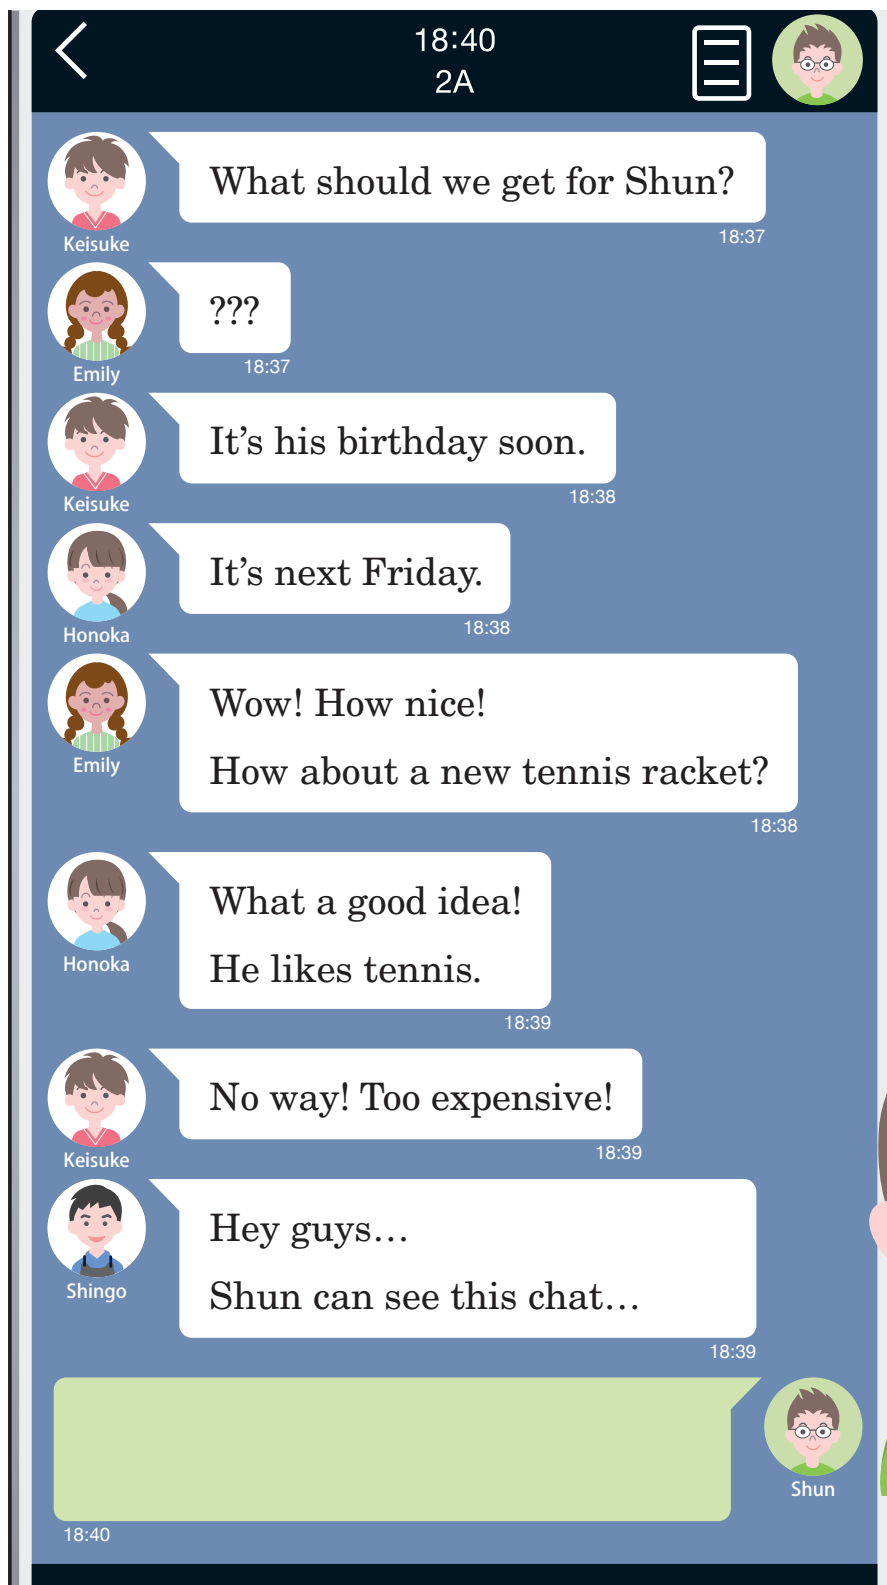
18:40
2A

Keisuke
What should we get for Shun?
18:37

Emily
???
18:37

Keisuke
It's his birthday soon.
18:38

Honoka
It's next Friday.
18:38

Emily
Wow! How nice!
How about a new tennis racket?
18:38

Honoka
What a good idea!
He likes tennis.
18:39

Keisuke
No way! Too expensive!
18:39

Shingo
Hey guys…
Shun can see this chat…
18:39

Shun
18:40